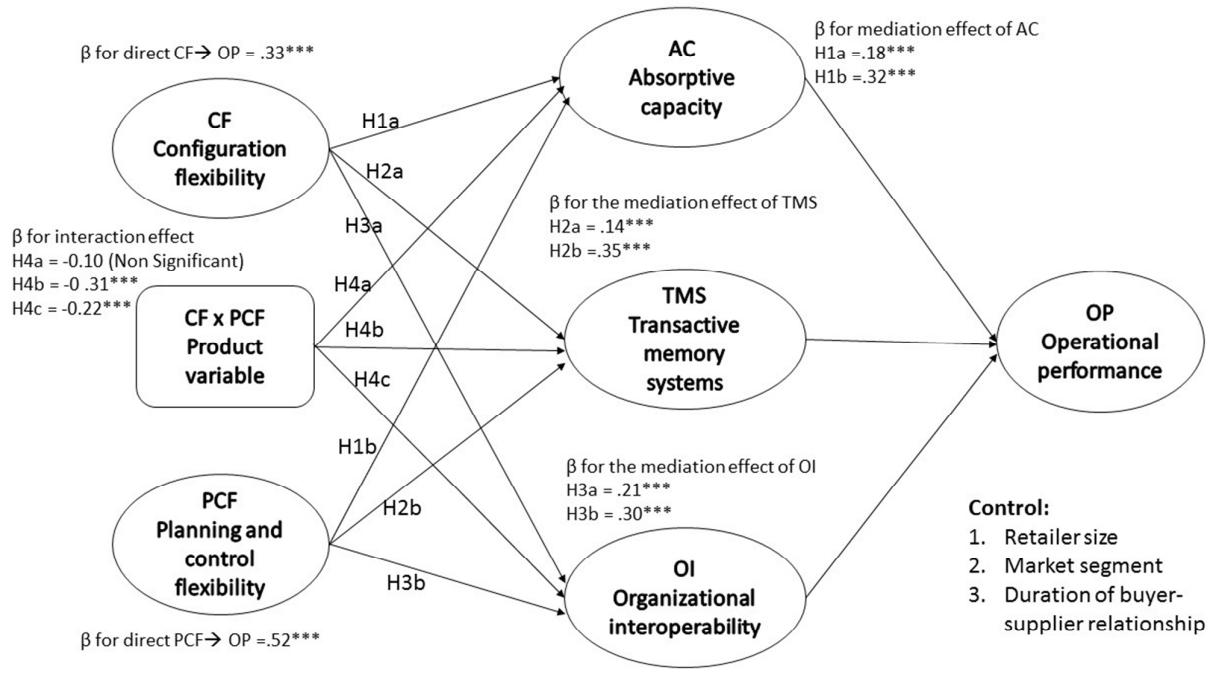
β for direct CF→ OP = .33***

β for mediation effect of AC
H1a = .18***
H1b = .32***

AC
Absorptive capacity

CF
Configuration flexibility

H1a

H2a

H3a

β for the mediation effect of TMS
H2a = .14***
H2b = .35***

β for interaction effect
H4a = -0.10 (Non Significant)
H4b = -0 .31***
H4c = -0.22***

H4a

H4b

H4c

CF x PCF
Product variable

TMS
Transactive memory systems

OP
Operational performance

H1b

β for the mediation effect of OI
H3a = .21***
H3b = .30***

H2b

PCF
Planning and control flexibility

H3b

OI
Organizational interoperability

Control:
1. Retailer size
2. Market segment
3. Duration of buyer-supplier relationship

β for direct PCF→ OP =.52***